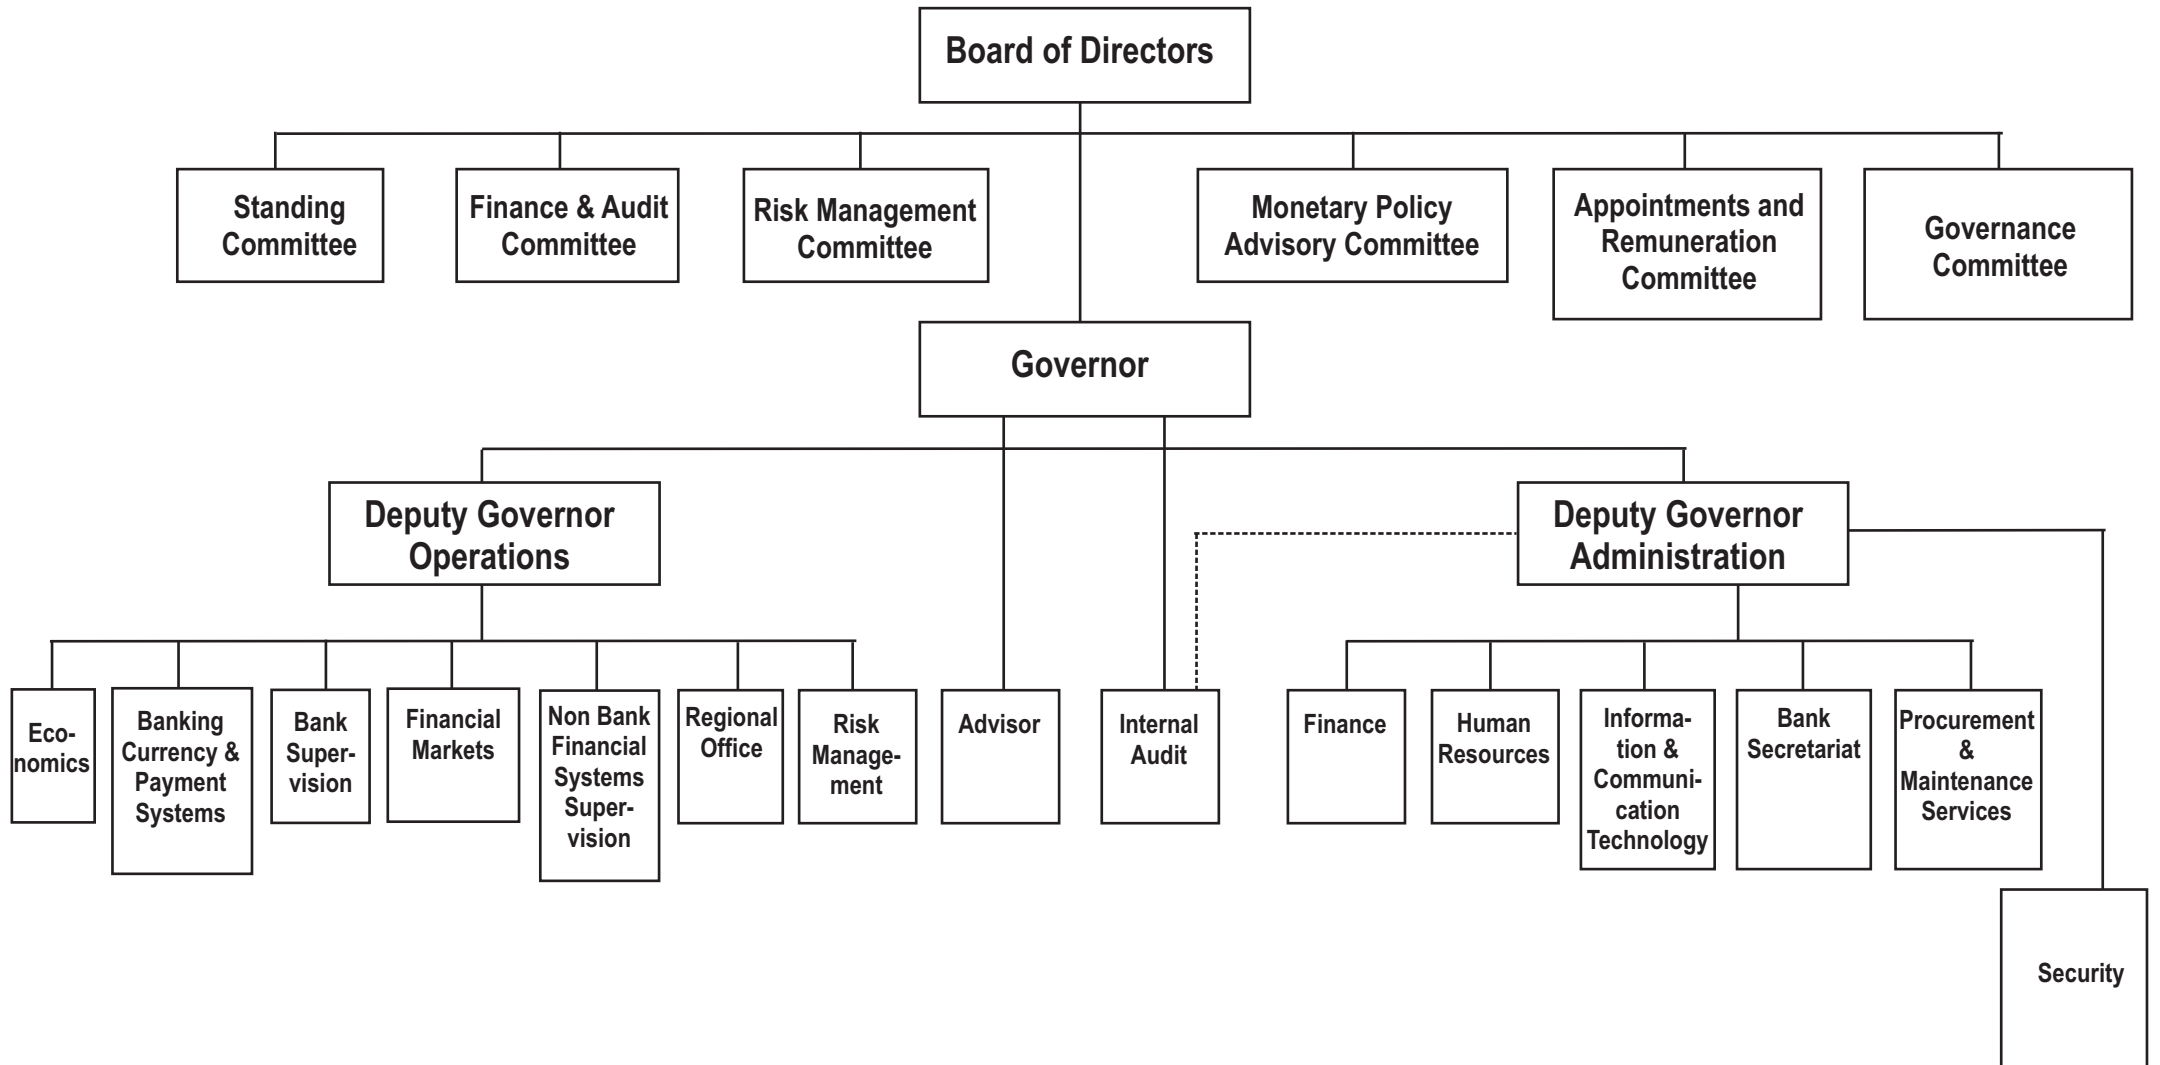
Board of Directors

Standing Committee

Finance & Audit Committee

Risk Management Committee

Monetary Policy Advisory Committee

Appointments and Remuneration Committee

Governance Committee

Governor

Deputy Governor Operations

Deputy Governor Administration

Economics

Banking Currency & Payment Systems

Bank Supervision

Financial Markets

Non Bank Financial Systems Supervision

Regional Office

Risk Management

Advisor

Internal Audit

Finance

Human Resources

Information & Communication Technology

Bank Secretariat

Procurement & Maintenance Services

Security